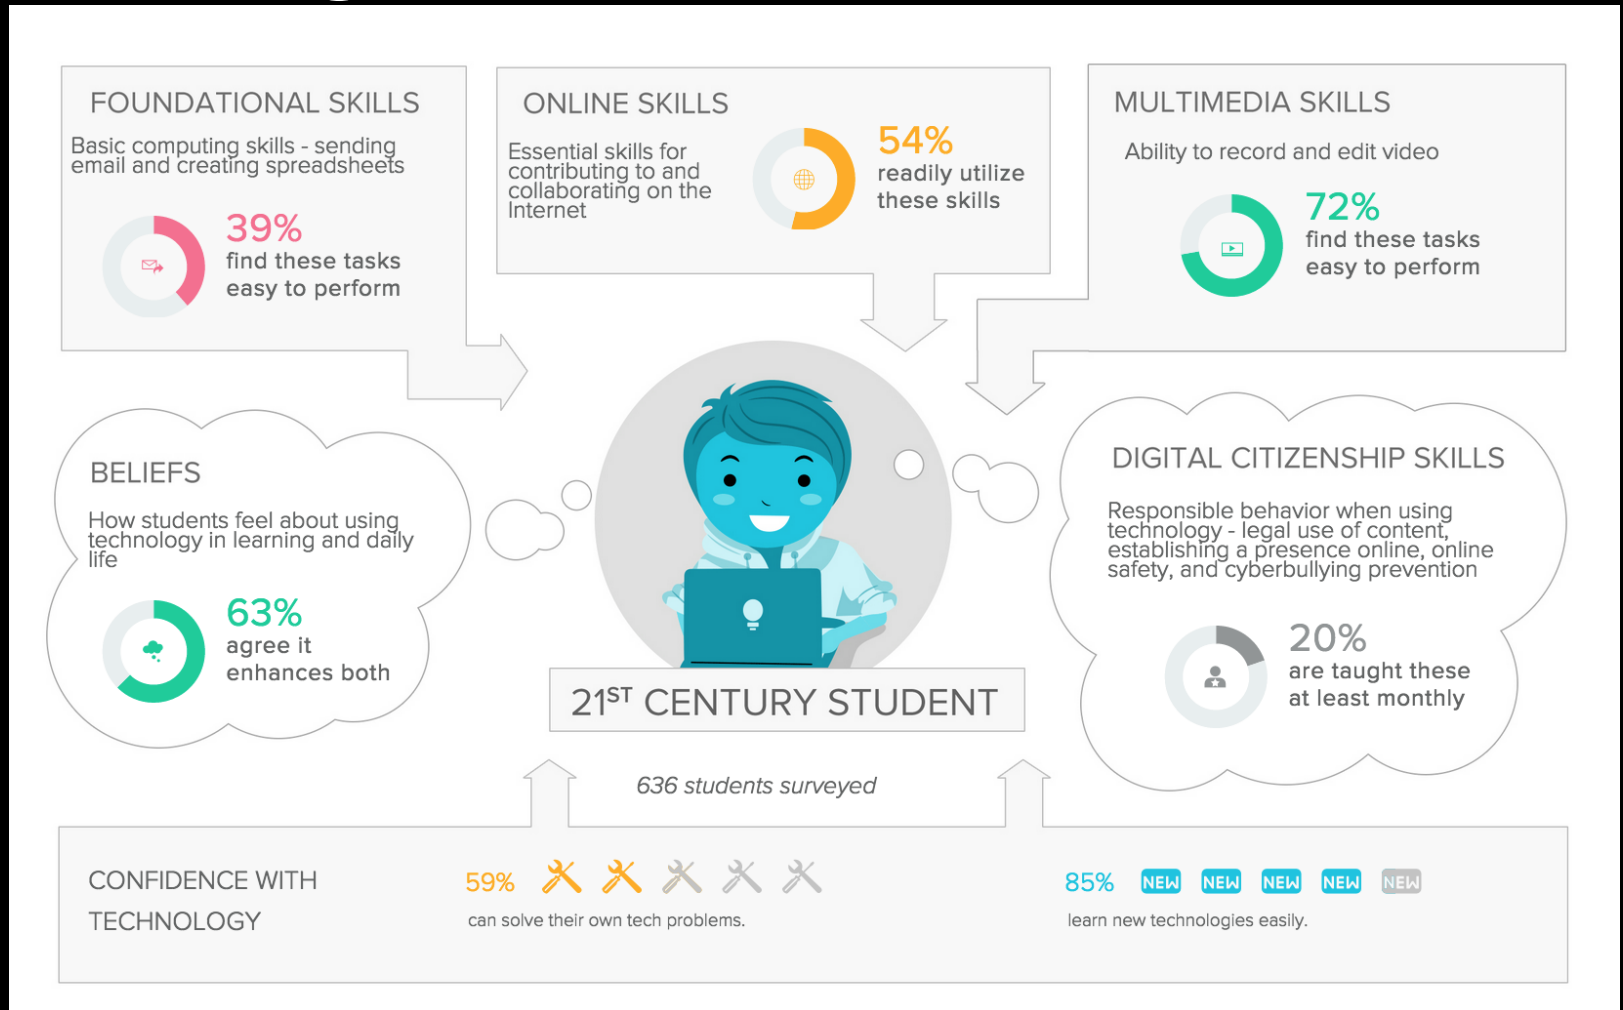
FOUNDATIONAL SKILLS

Basic computing skills - sending email and creating spreadsheets

39%
find these tasks easy to perform

ONLINE SKILLS

Essential skills for contributing to and collaborating on the Internet

54%
readily utilize these skills

MULTIMEDIA SKILLS

Ability to record and edit video

72%
find these tasks easy to perform

BELIEFS

How students feel about using technology in learning and daily life

63%
agree it enhances both

DIGITAL CITIZENSHIP SKILLS

Responsible behavior when using technology - legal use of content, establishing a presence online, online safety, and cyberbullying prevention

20%
are taught these at least monthly

$21^{ST}$ CENTURY STUDENT

636 students surveyed

CONFIDENCE WITH TECHNOLOGY

59%
can solve their own tech problems.

85% NEW NEW NEW NEW NEW
learn new technologies easily.